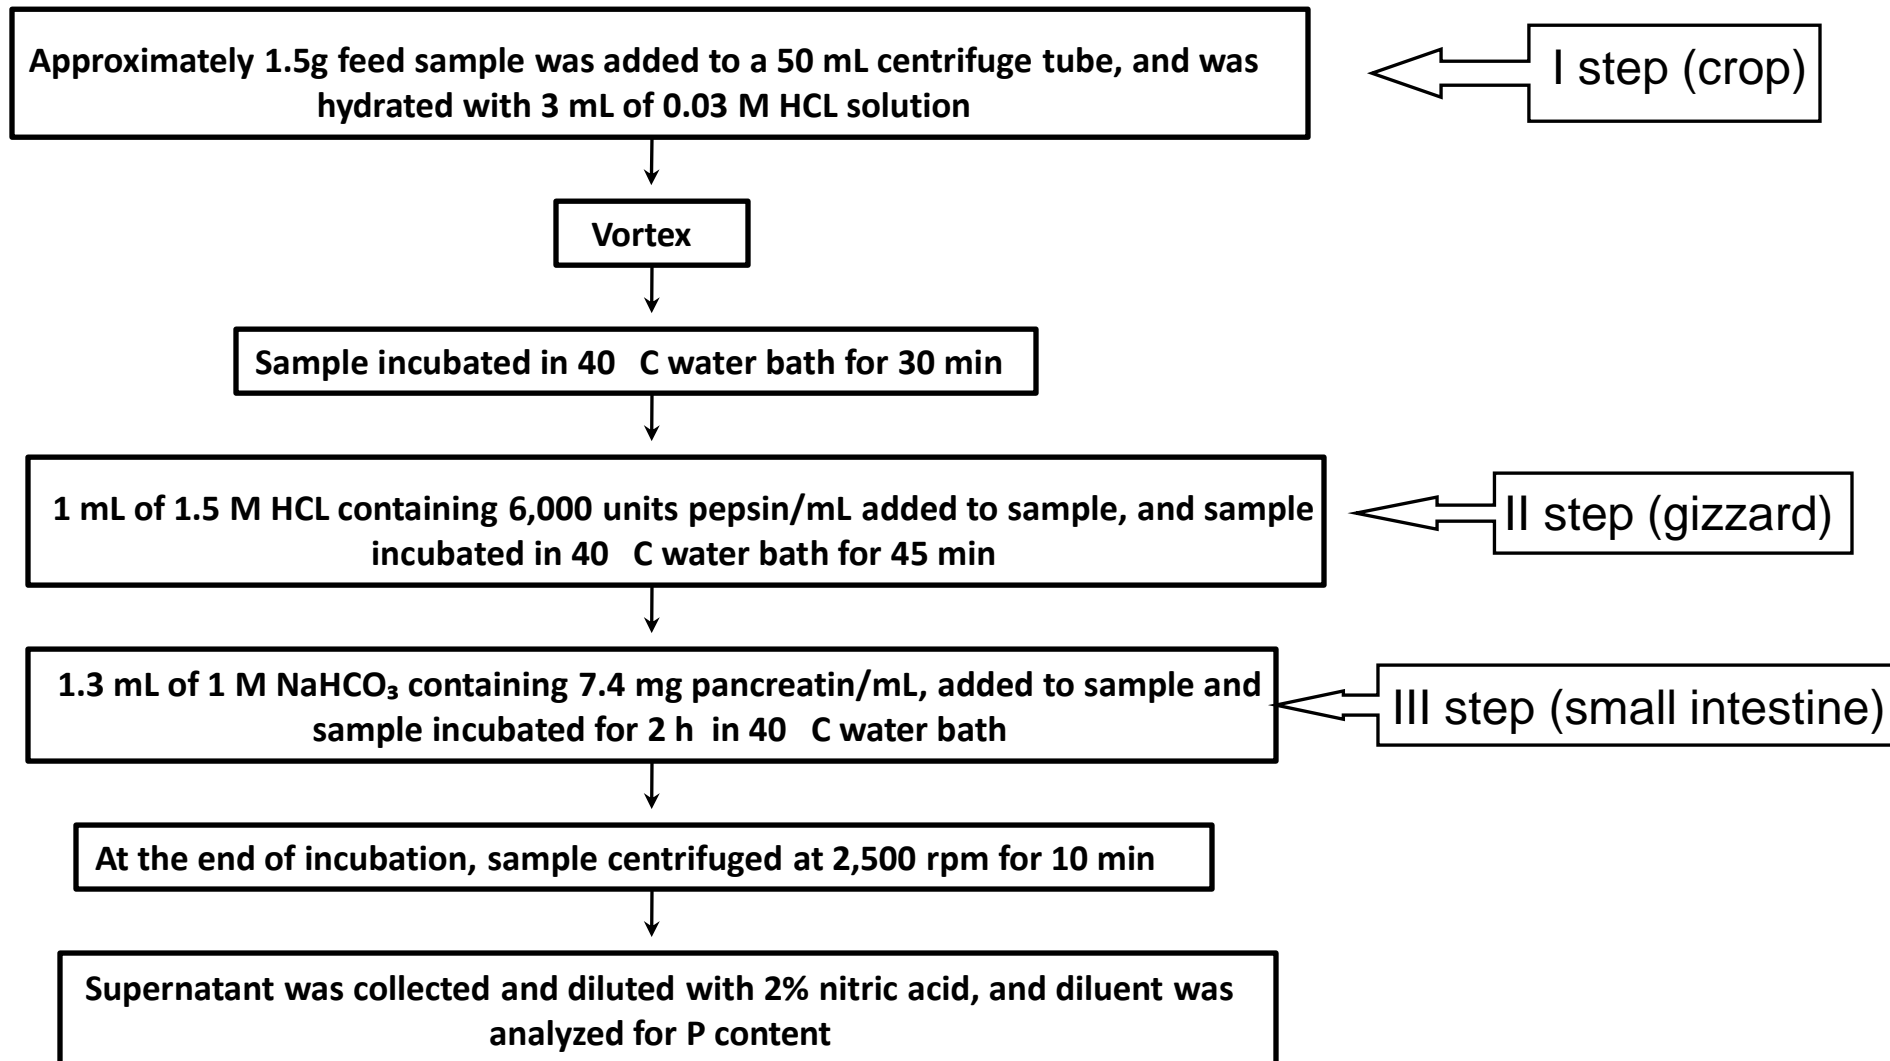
Approximately 1.5g feed sample was added to a 50 mL centrifuge tube, and was hydrated with 3 mL of 0.03 M HCL solution

I step (crop)

Vortex

Sample incubated in 40 C water bath for 30 min

1 mL of 1.5 M HCL containing 6,000 units pepsin/mL added to sample, and sample incubated in 40 C water bath for 45 min

II step (gizzard)

1.3 mL of 1 M $NaHCO_3$ containing 7.4 mg pancreatin/mL, added to sample and sample incubated for 2 h in 40 C water bath

III step (small intestine)

At the end of incubation, sample centrifuged at 2,500 rpm for 10 min

Supernatant was collected and diluted with 2% nitric acid, and diluent was analyzed for P content